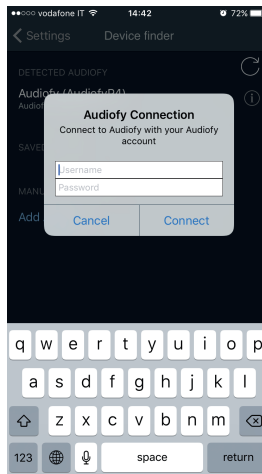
●●○○○ vodafone IT 14:42 72%

Settings Device finder

DETECTED AUDIOFY

Audiofy (AudiofyR4)

Audiof

SAVED

MANU

Add

Audiofy Connection

Connect to Audiofy with your Audiofy account

Username

Password

Cancel Connect

q w e r t y u i o p

a s d f g h j k l

z x c v b n m

123 space return